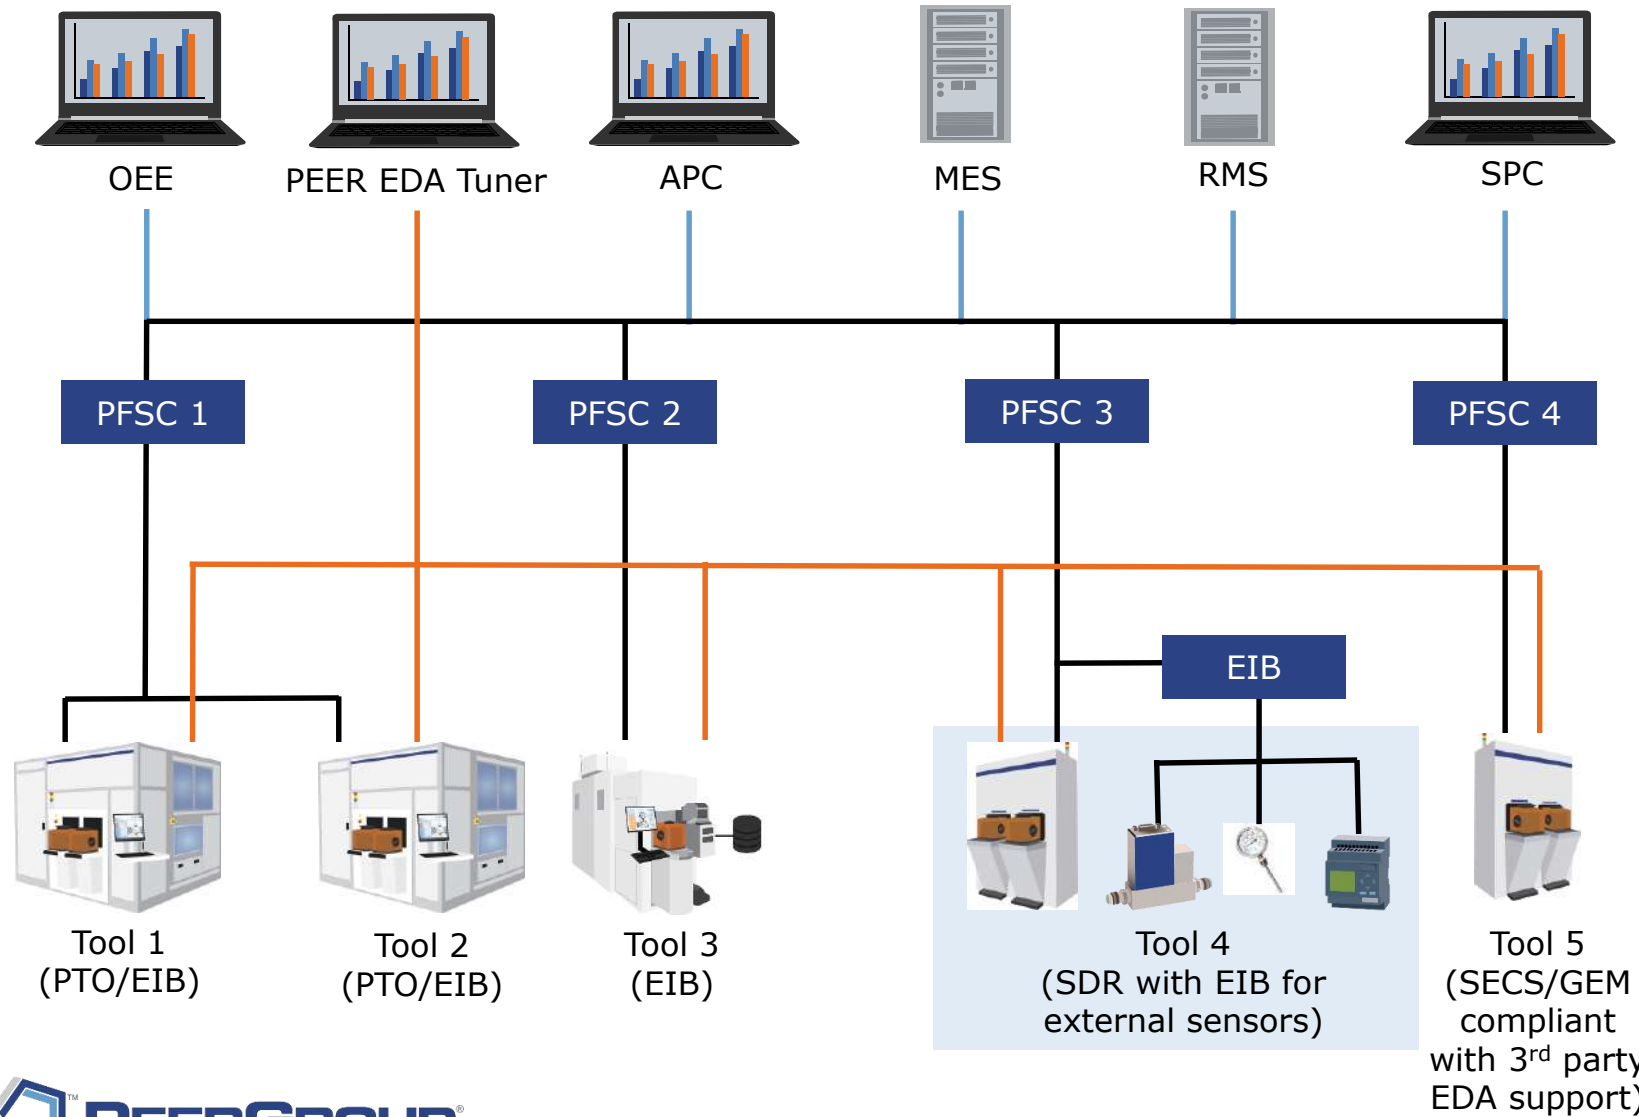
OEE
PEER EDA Tuner
APC
MES
RMS
SPC

PFSC 1
PFSC 2
PFSC 3
PFSC 4

EIB

Tool 1
(PTO/EIB)

Tool 2
(PTO/EIB)

Tool 3
(EIB)

Tool 4
(SDR with EIB for external sensors)

Tool 5
(SECS/GEM compliant with 3$^{rd}$ party EDA support)

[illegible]